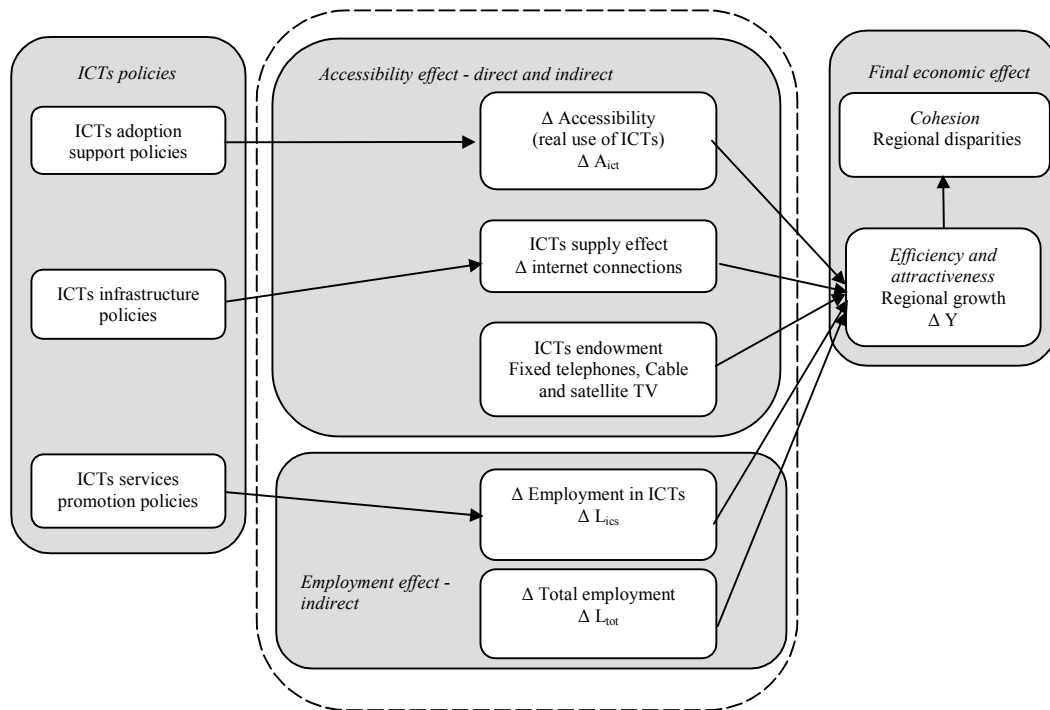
ICTs policies

ICTs adoption support policies

ICTs infrastructure policies

ICTs services promotion policies

Accessibility effect - direct and indirect

Δ Accessibility (real use of ICTs) $\Delta A_{ict}$

ICTs supply effect Δ internet connections

ICTs endowment Fixed telephones, Cable and satellite TV

Δ Employment in ICTs $\Delta L_{ics}$

Employment effect - indirect

Δ Total employment $\Delta L_{tot}$

Final economic effect

Cohesion Regional disparities

Efficiency and attractiveness Regional growth Δ Y